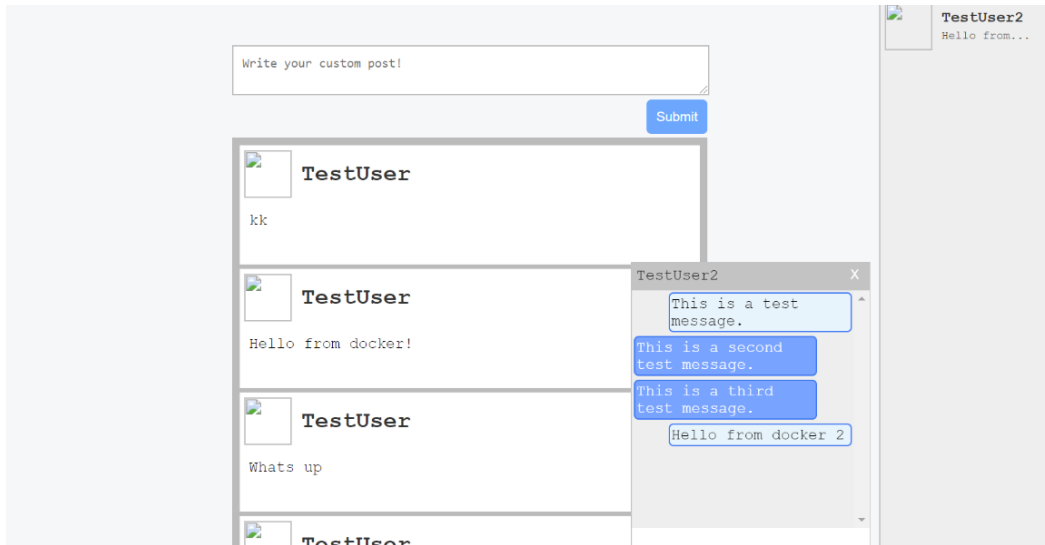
TestUser2
Hello from...

Write your custom post!

Submit

TestUser

kk

TestUser

Hello from docker!

TestUser

Whats up

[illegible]

TestUser2 X

This is a test message.

This is a second test message.

This is a third test message.

Hello from docker 2